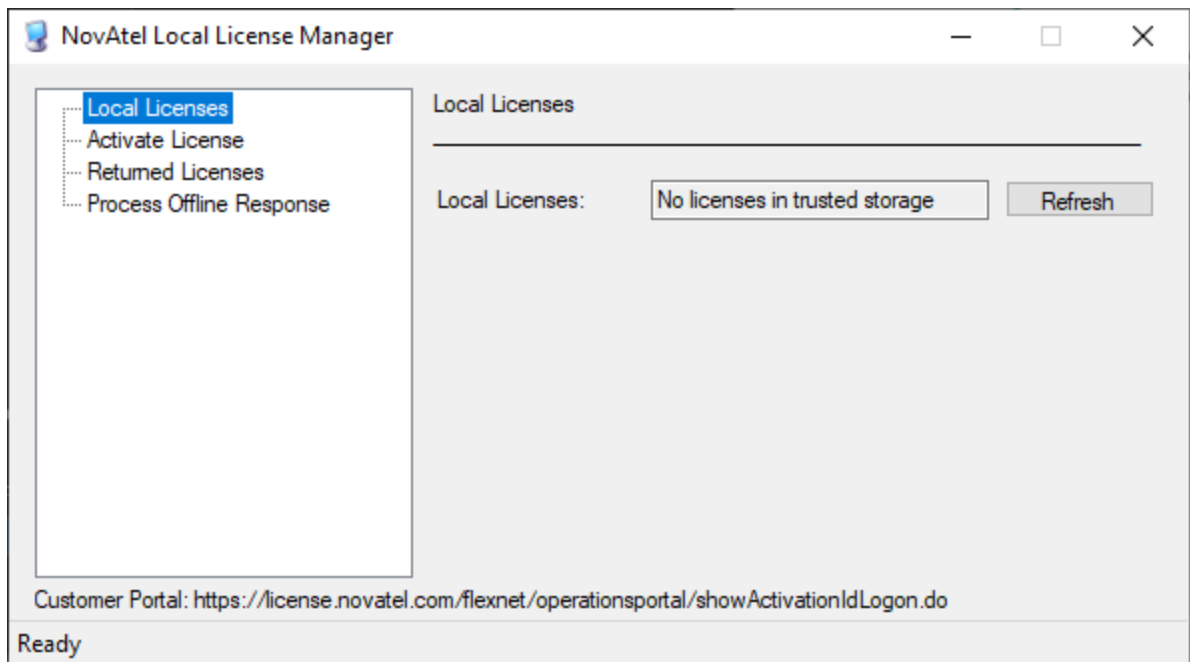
NovAtel Local License Manager

Local Licenses
Activate License
Returned Licenses
Process Offline Response

Local Licenses

Local Licenses: No licenses in trusted storage Refresh

Customer Portal: https://license.novatel.com/flexnet/operationsportal/showActivationIdLogon.do

Ready